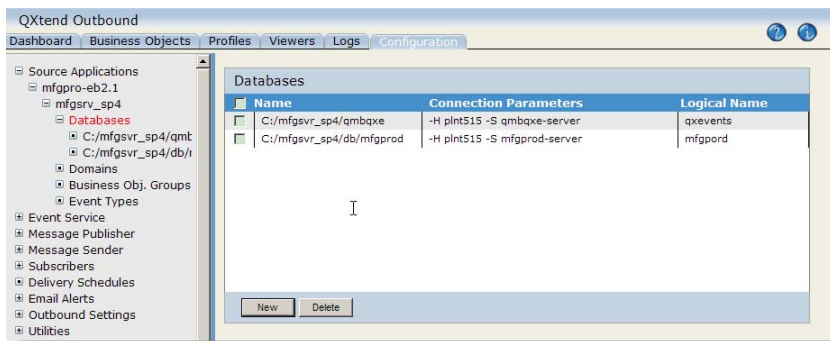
QXtend Outbound

Dashboard | Business Objects | Profiles | Viewers | Logs | Configuration

Source Applications
mfgpro-eb2.1
mfgsrv_sp4
Databases
C:/mfgsvr_sp4/qmb
C:/mfgsvr_sp4/db/r
Domains
Business Obj. Groups
Event Types
Event Service
Message Publisher
Message Sender
Subscribers
Delivery Schedules
Email Alerts
Outbound Settings
Utilities

Databases

| Name | Connection Parameters | Logical Name |
|---|---|---|
| C:/mfgsvr_sp4/qmbqxe | -H plnt515 -S qmbqxe-server | qxevents |
| C:/mfgsvr_sp4/db/mfgprod | -H plnt515 -S mfgprod-server | mfgpord |

New Delete